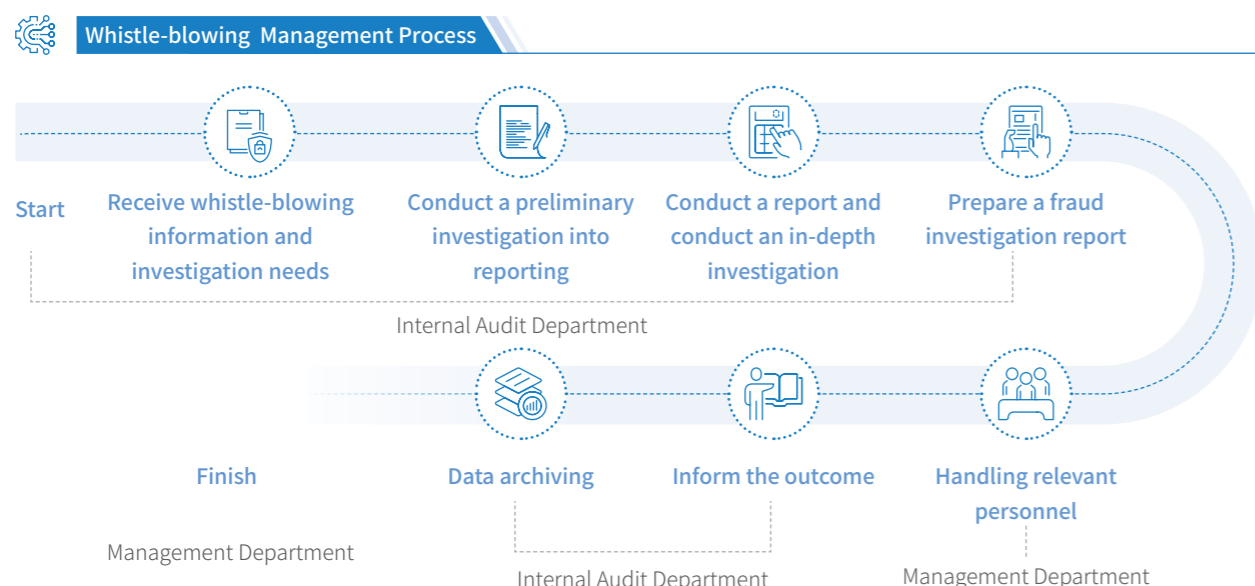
Whistle-blowing Management Process

Start

Receive whistle-blowing information and investigation needs

Conduct a preliminary investigation into reporting

Conduct a report and conduct an in-depth investigation

Prepare a fraud investigation report

Internal Audit Department

Finish

Data archiving

Inform the outcome

Handling relevant personnel

Management Department

Internal Audit Department

Management Department